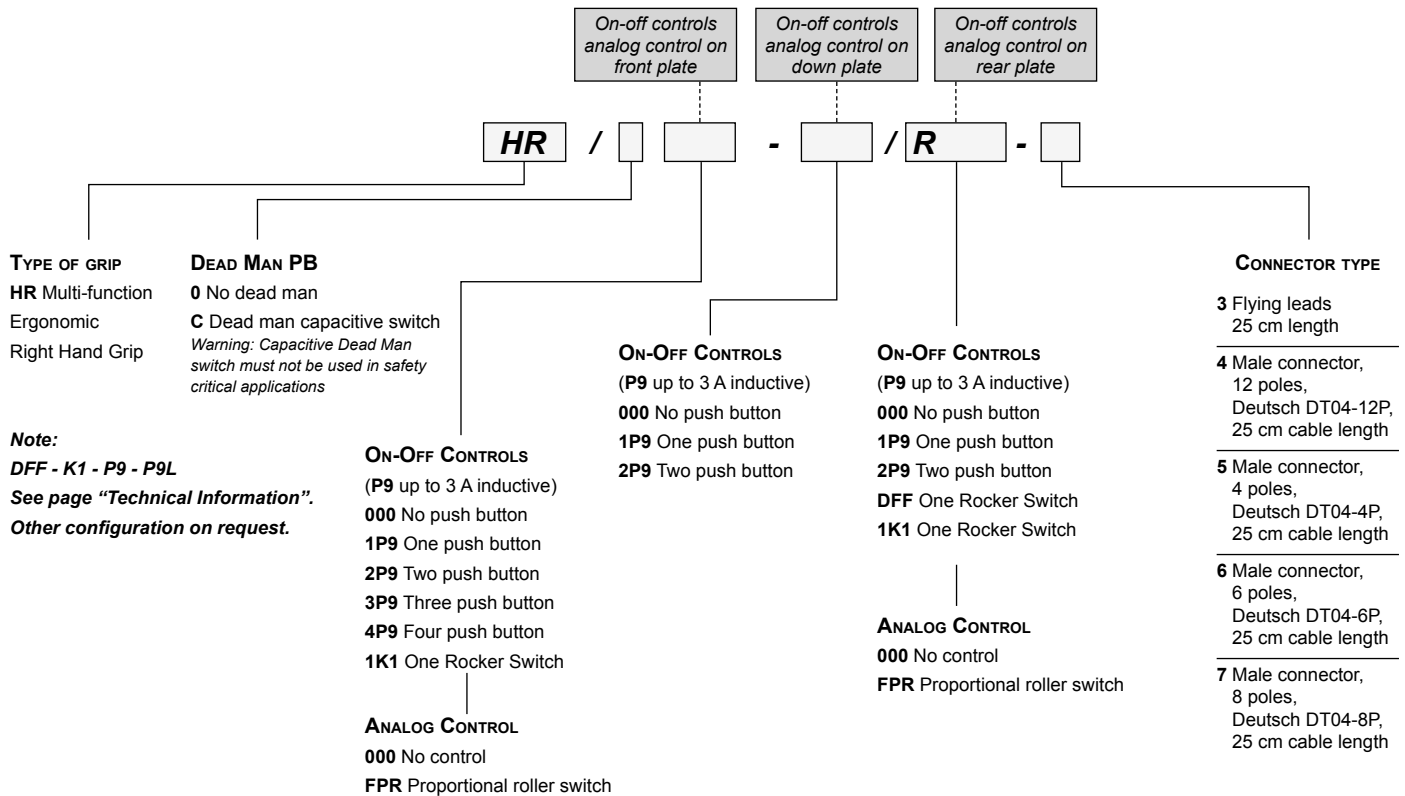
On-off controls analog control on front plate

On-off controls analog control on down plate

On-off controls analog control on rear plate

HR / - /R -

TYPE OF GRIP
HR Multi-function
Ergonomic
Right Hand Grip

DEAD MAN PB
0 No dead man
C Dead man capacitive switch
Warning: Capacitive Dead Man switch must not be used in safety critical applications

Note:
DFF - K1 - P9 - P9L
See page "Technical Information".
Other configuration on request.

ON-OFF CONTROLS
(P9 up to 3 A inductive)
000 No push button
1P9 One push button
2P9 Two push button
3P9 Three push button
4P9 Four push button
1K1 One Rocker Switch

ANALOG CONTROL
000 No control
FPR Proportional roller switch

ON-OFF CONTROLS
(P9 up to 3 A inductive)
000 No push button
1P9 One push button
2P9 Two push button

ON-OFF CONTROLS
(P9 up to 3 A inductive)
000 No push button
1P9 One push button
2P9 Two push button
DFF One Rocker Switch
1K1 One Rocker Switch

ANALOG CONTROL
000 No control
FPR Proportional roller switch

CONNECTOR TYPE
3 Flying leads 25 cm length
4 Male connector, 12 poles, Deutsch DT04-12P, 25 cm cable length
5 Male connector, 4 poles, Deutsch DT04-4P, 25 cm cable length
6 Male connector, 6 poles, Deutsch DT04-6P, 25 cm cable length
7 Male connector, 8 poles, Deutsch DT04-8P, 25 cm cable length